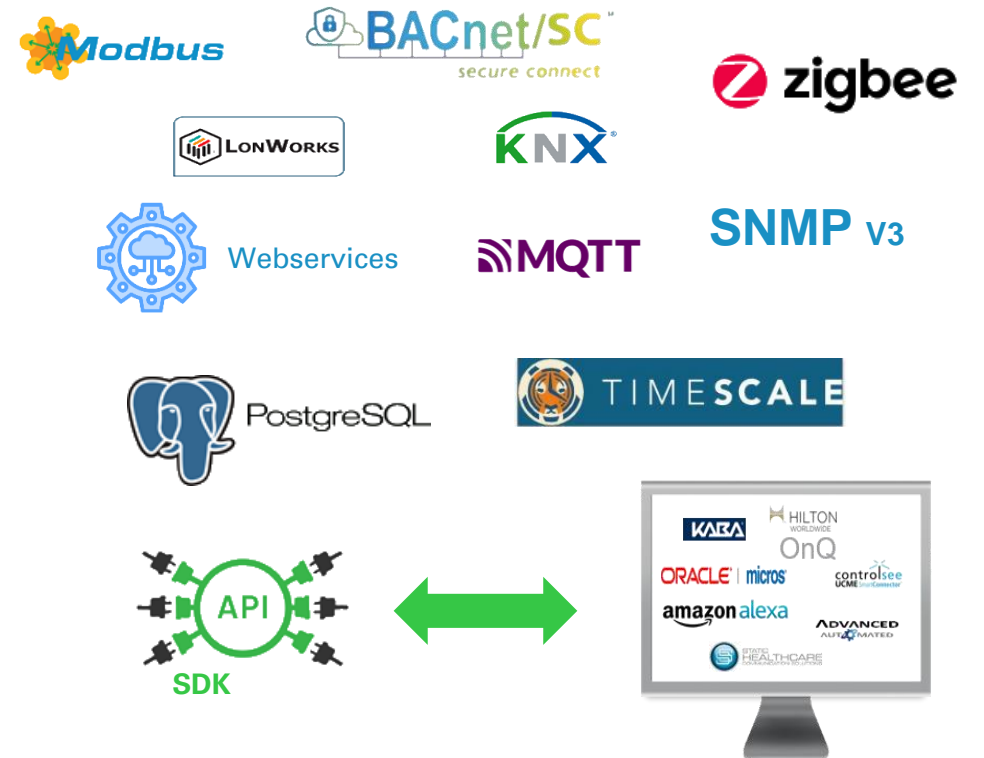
Modbus

BACnet/SC
secure connect

zigbee

LonWorks

KNX

SNMP V3

Webservices

MQTT

PostgreSQL

TIMESCALE

API

SDK

KABA

HILTON WORLDWIDE
OnQ

ORACLE | micros

controlsee
UCME SmartConnector

amazon alexa

ADVANCED AUTOMATED

STATE HEALTHCARE
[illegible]